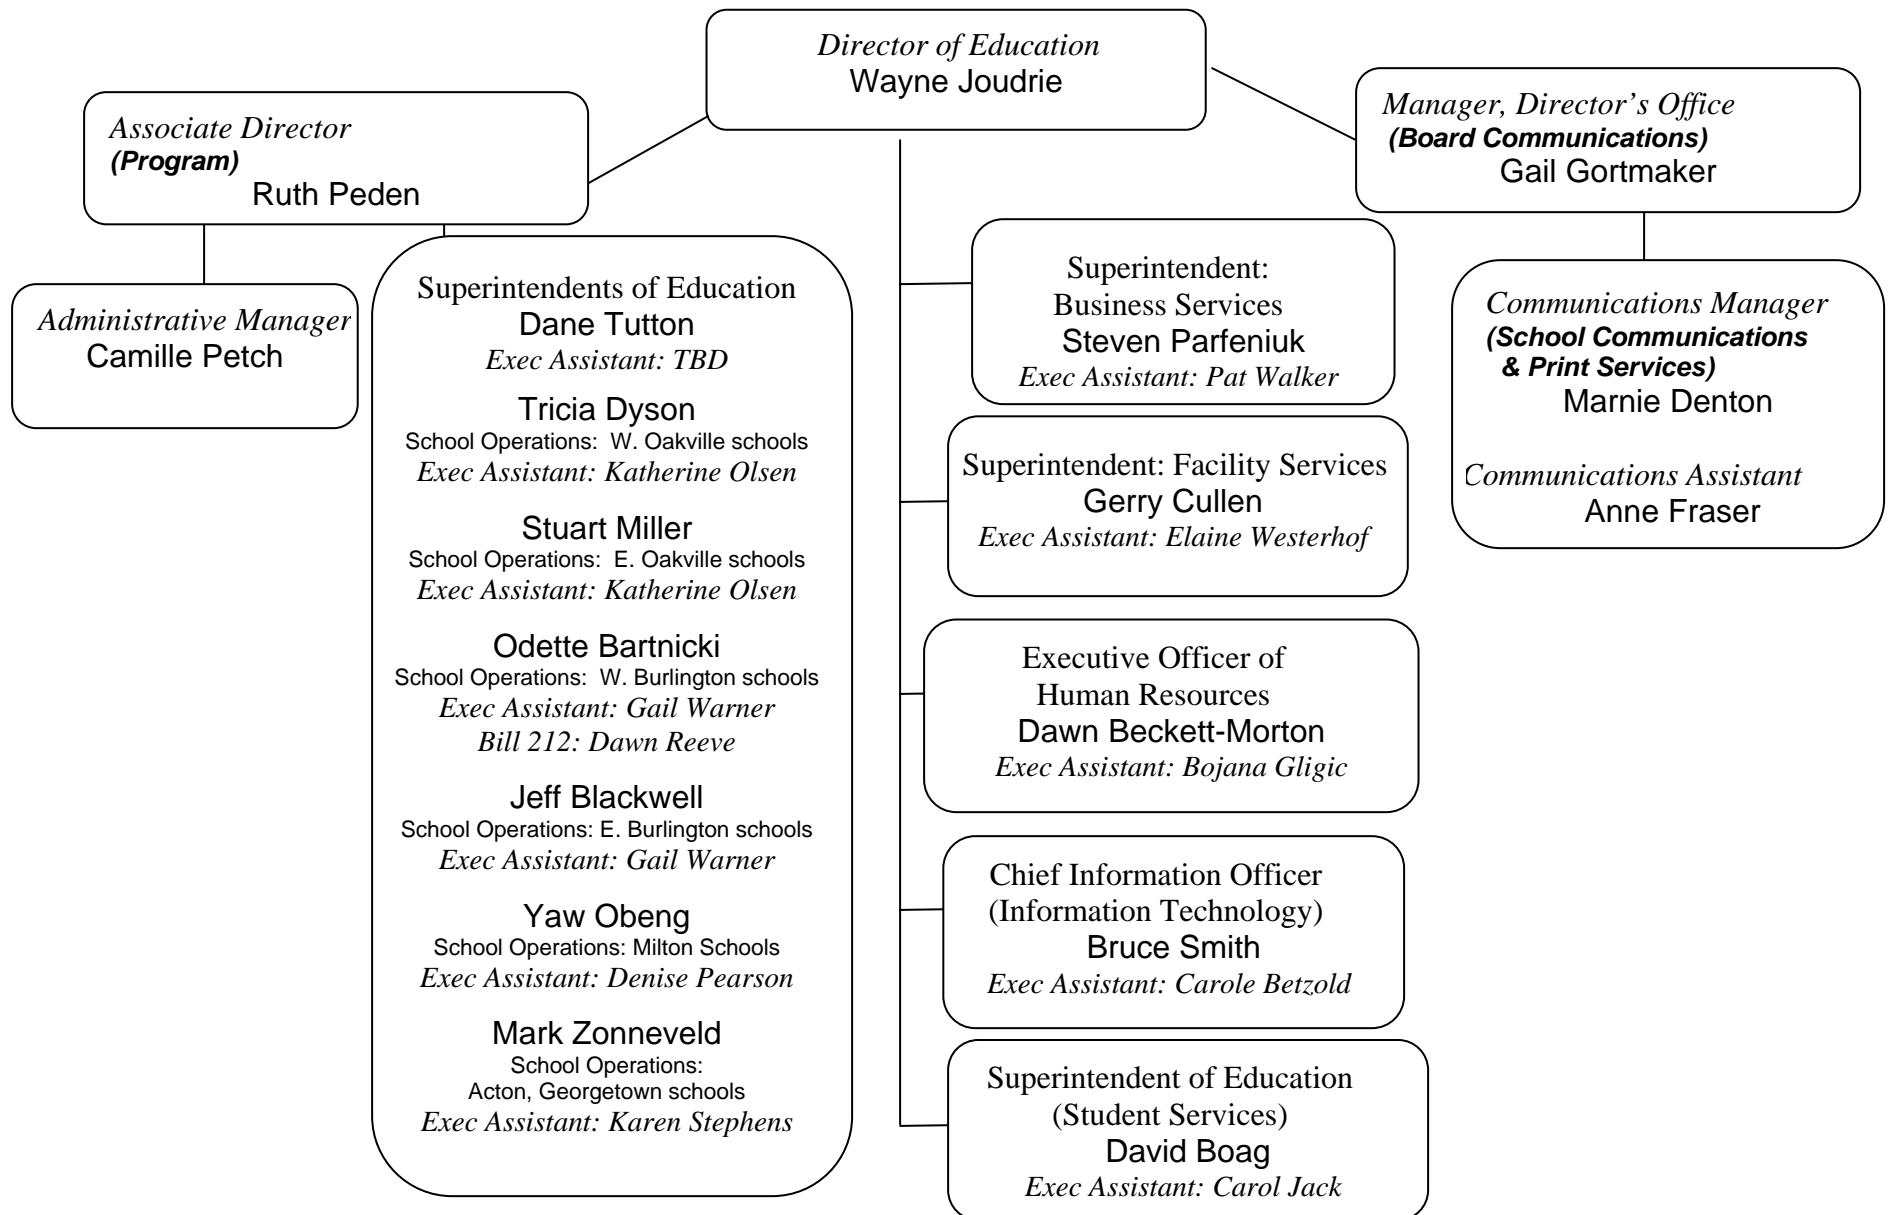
Director of Education
Wayne Joudrie

Associate Director
(Program)
Ruth Peden

Manager, Director's Office
(Board Communications)
Gail Gortmaker

Administrative Manager
Camille Petch

Superintendents of Education
Dane Tutton
Exec Assistant: TBD

Tricia Dyson
School Operations: W. Oakville schools
Exec Assistant: Katherine Olsen

Stuart Miller
School Operations: E. Oakville schools
Exec Assistant: Katherine Olsen

Odette Bartnicki
School Operations: W. Burlington schools
Exec Assistant: Gail Warner
Bill 212: Dawn Reeve

Jeff Blackwell
School Operations: E. Burlington schools
Exec Assistant: Gail Warner

Yaw Obeng
School Operations: Milton Schools
Exec Assistant: Denise Pearson

Mark Zonneveld
School Operations:
Acton, Georgetown schools
Exec Assistant: Karen Stephens

Superintendent:
Business Services
Steven Parfeniuk
Exec Assistant: Pat Walker

Superintendent: Facility Services
Gerry Cullen
Exec Assistant: Elaine Westerhof

Executive Officer of
Human Resources
Dawn Beckett-Morton
Exec Assistant: Bojana Gligic

Chief Information Officer
(Information Technology)
Bruce Smith
Exec Assistant: Carole Betzold

Superintendent of Education
(Student Services)
David Boag
Exec Assistant: Carol Jack

Communications Manager
(School Communications
& Print Services)
Marnie Denton

Communications Assistant
Anne Fraser